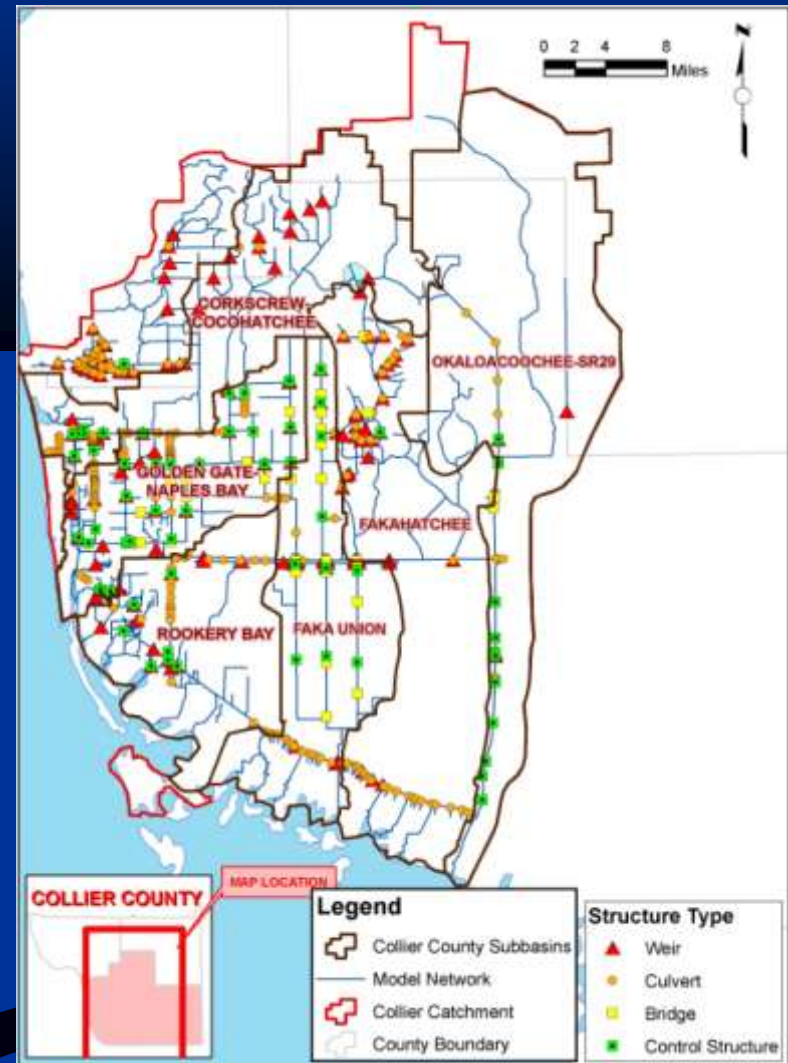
0 2 4 8
Miles

CORKSCREW-COCOHATCHEE

OKALOACOOCHEE-SR29

GOLDEN GATE-NAPLES BAY

FAKAHATCHEE

ROOKERY BAY

FAKA UNION

COLLIER COUNTY

MAP LOCATION

Legend
Collier County Subbasins
Model Network
Collier Catchment
County Boundary

Structure Type
Weir
Culvert
Bridge
Control Structure